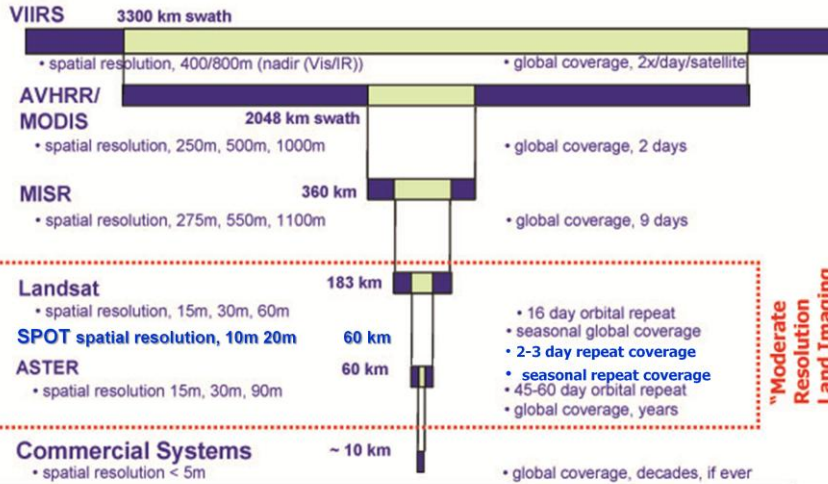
VIIRS
3300 km swath
• spatial resolution, 400/800m (nadir (Vis/IR))
• global coverage, 2x/day/satellite

AVHRR/
MODIS
2048 km swath
• spatial resolution, 250m, 500m, 1000m
• global coverage, 2 days

MISR
360 km
• spatial resolution, 275m, 550m, 1100m
• global coverage, 9 days

Landsat
183 km
• spatial resolution, 15m, 30m, 60m
• 16 day orbital repeat
SPOT spatial resolution, 10m 20m
60 km
• seasonal global coverage
• 2-3 day repeat coverage
ASTER
60 km
• seasonal repeat coverage
• spatial resolution 15m, 30m, 90m
• 45-60 day orbital repeat
• global coverage, years

"Moderate Resolution Land Imaging

Commercial Systems
~ 10 km
• spatial resolution < 5m
• global coverage, decades, if ever